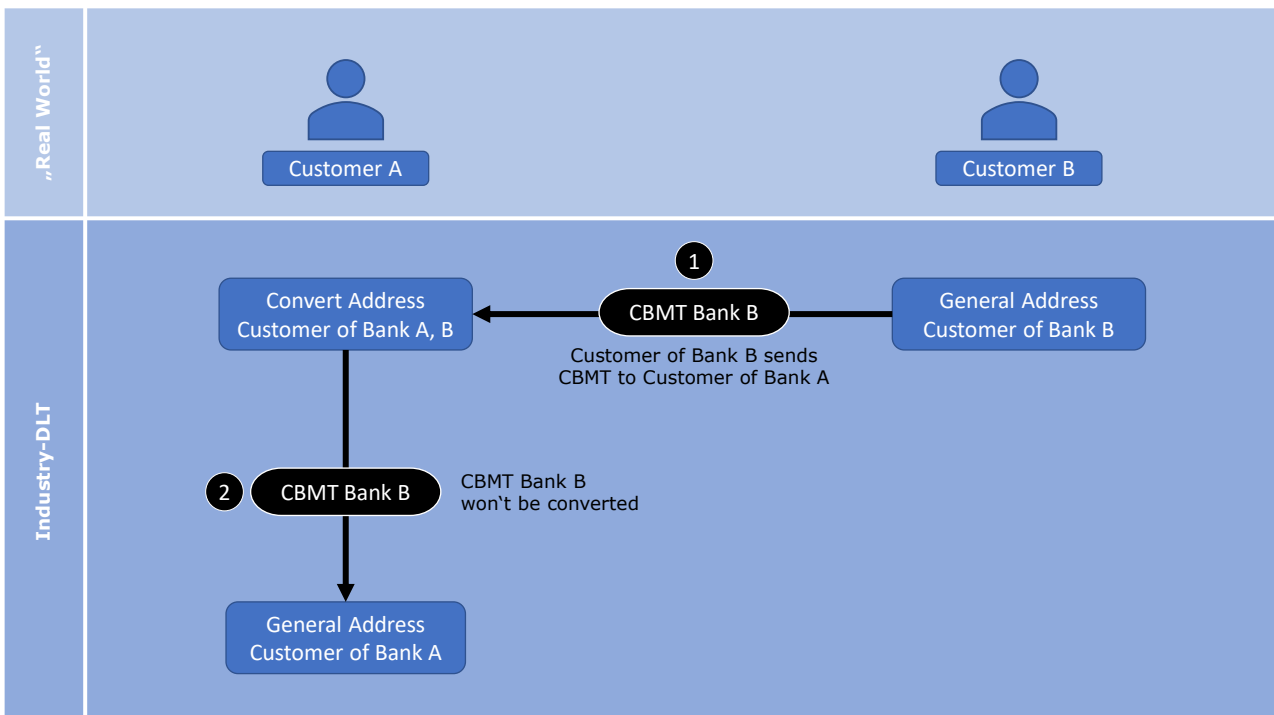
„Real World"

Customer A

Customer B

Industry-DLT

1

Convert Address Customer of Bank A, B

CBMT Bank B

General Address Customer of Bank B

Customer of Bank B sends CBMT to Customer of Bank A

2

CBMT Bank B

CBMT Bank B won‘t be converted

General Address Customer of Bank A